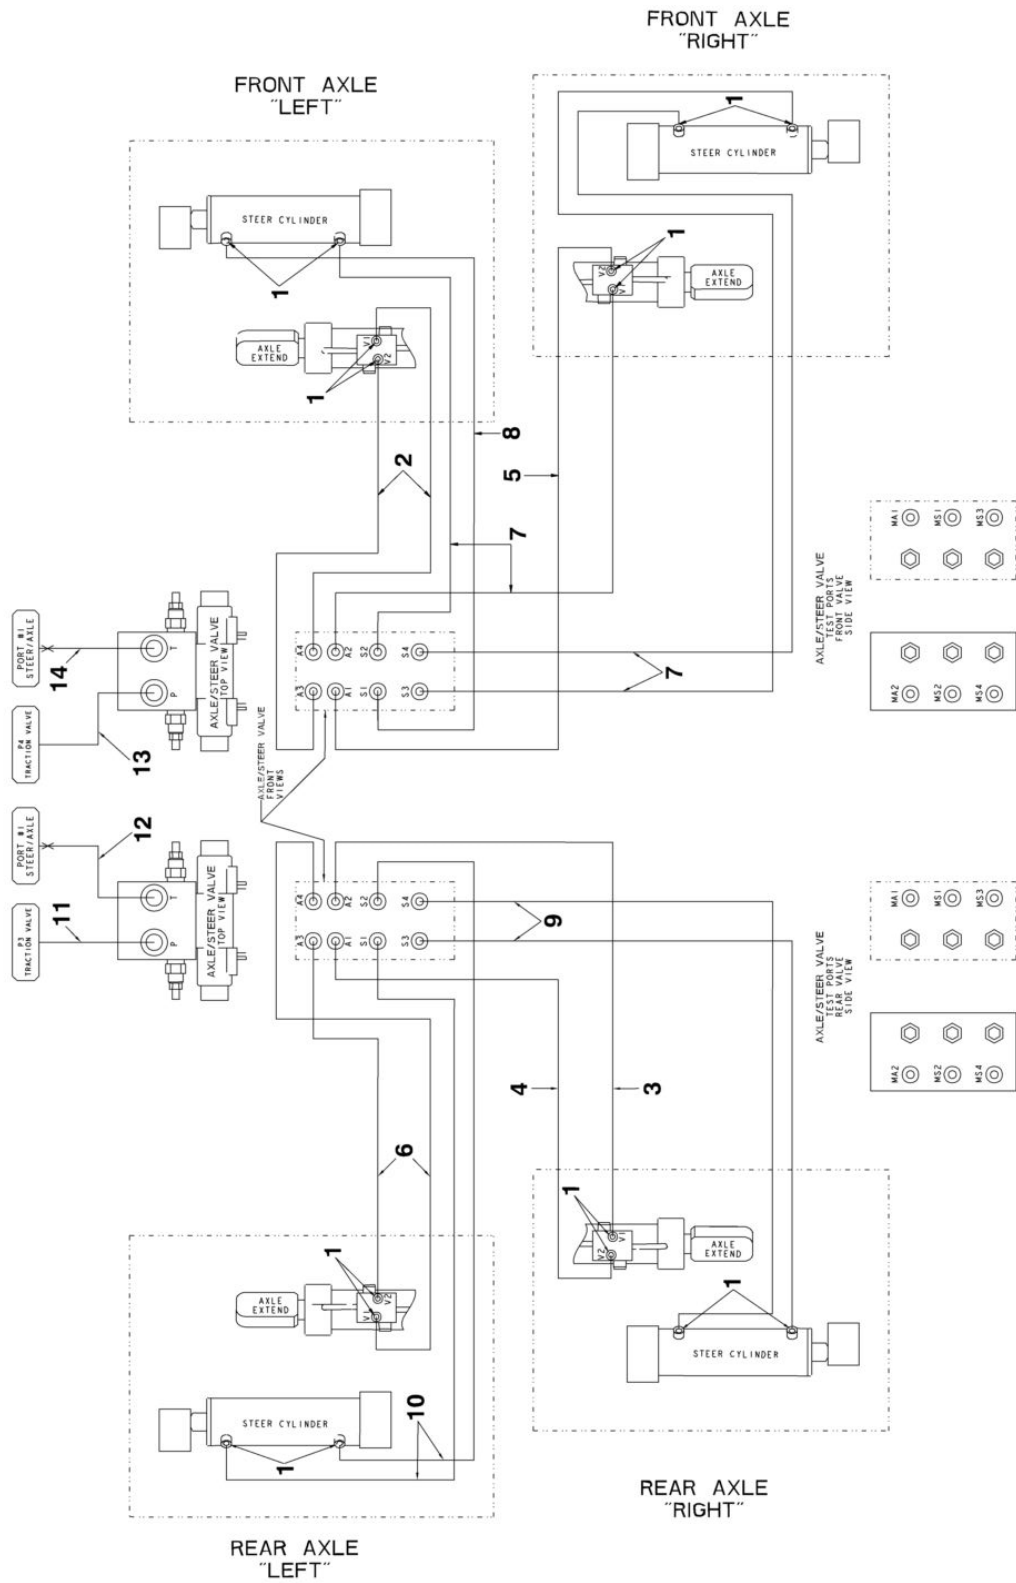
FRONT AXLE
"RIGHT"

FRONT AXLE
"LEFT"

STEER CYLINDER

1

STEER CYLINDER

1

AXLE EXTEND

V1
V2

1

AXLE EXTEND

V2
V1

1

8

2

5

7

A4
A2
S2
S4

A3
A1
S1
S3

7

PORT #1
STEER/AXLE

14

T

P

AXLE/STEER VALVE
TOP VIEW

P4
TRACTION VALVE

13

AXLE/STEER VALVE
FRONT VIEWS

PORT #1
STEER/AXLE

12

P3
TRACTION VALVE

11

T

P

AXLE/STEER VALVE
TOP VIEW

A4
A2
S2
S4

A3
A1
S1
S3

9

4

3

6

1

AXLE EXTEND

V1
V2

1

AXLE EXTEND

V2
V1

1

STEER CYLINDER

10

1

STEER CYLINDER

MA1
MS1
MS3

AXLE/STEER VALVE
TEST PORTS
FRONT VALVE
SIDE VIEW

MA2
MS2
MS4

MA1
MS1
MS3

AXLE/STEER VALVE
TEST PORTS
REAR VALVE
SIDE VIEW

MA2
MS2
MS4

REAR AXLE
"RIGHT"

REAR AXLE
"LEFT"